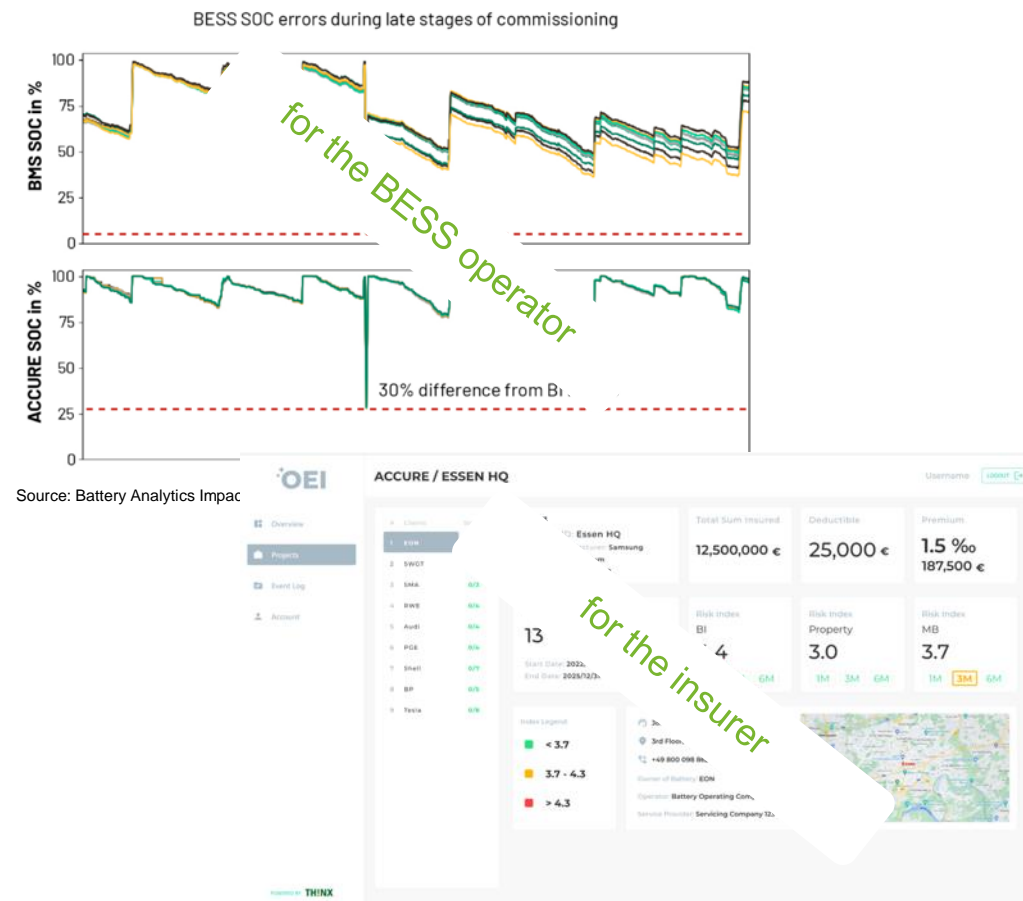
BESS SOC errors during late stages of commissioning

BMS SOC in %

100
75
50
25
0

ACCURE SOC in %

100
75
50
25
0

30% difference from B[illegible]

for the BESS operator

Source: Battery Analytics Impac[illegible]

OEI

ACCURE / ESSEN HQ

Username

Logout

Overview
Projects
Event Log
Account

Clients
1 EON
2 SWCT
3 SMA 0/3
4 RWE 0/4
5 Audi 0/4
6 PGE 0/4
7 Shell 0/7
8 BP 0/5
9 Tesla 0/9

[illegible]: Essen HQ
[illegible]: Samsung

Total Sum Insured
12,500,000 €

Deductible
25,000 €

Premium
1.5 ‰
187,500 €

13

Start Date: 2022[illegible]
End Date: 2025/12/3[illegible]

Risk Index
BI
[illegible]4
6M

Risk Index
Property
3.0
1M 3M 6M

Risk Index
MB
3.7
1M 3M 6M

for the insurer

Index Legend
< 3.7
3.7 - 4.3
> 4.3

3rd Floo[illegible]
+49 800 098 8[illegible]
Owner of Battery: EON
Operator: Battery Operating Com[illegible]
Service Provider: Servicing Company 12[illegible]

POWERED BY TH!NX